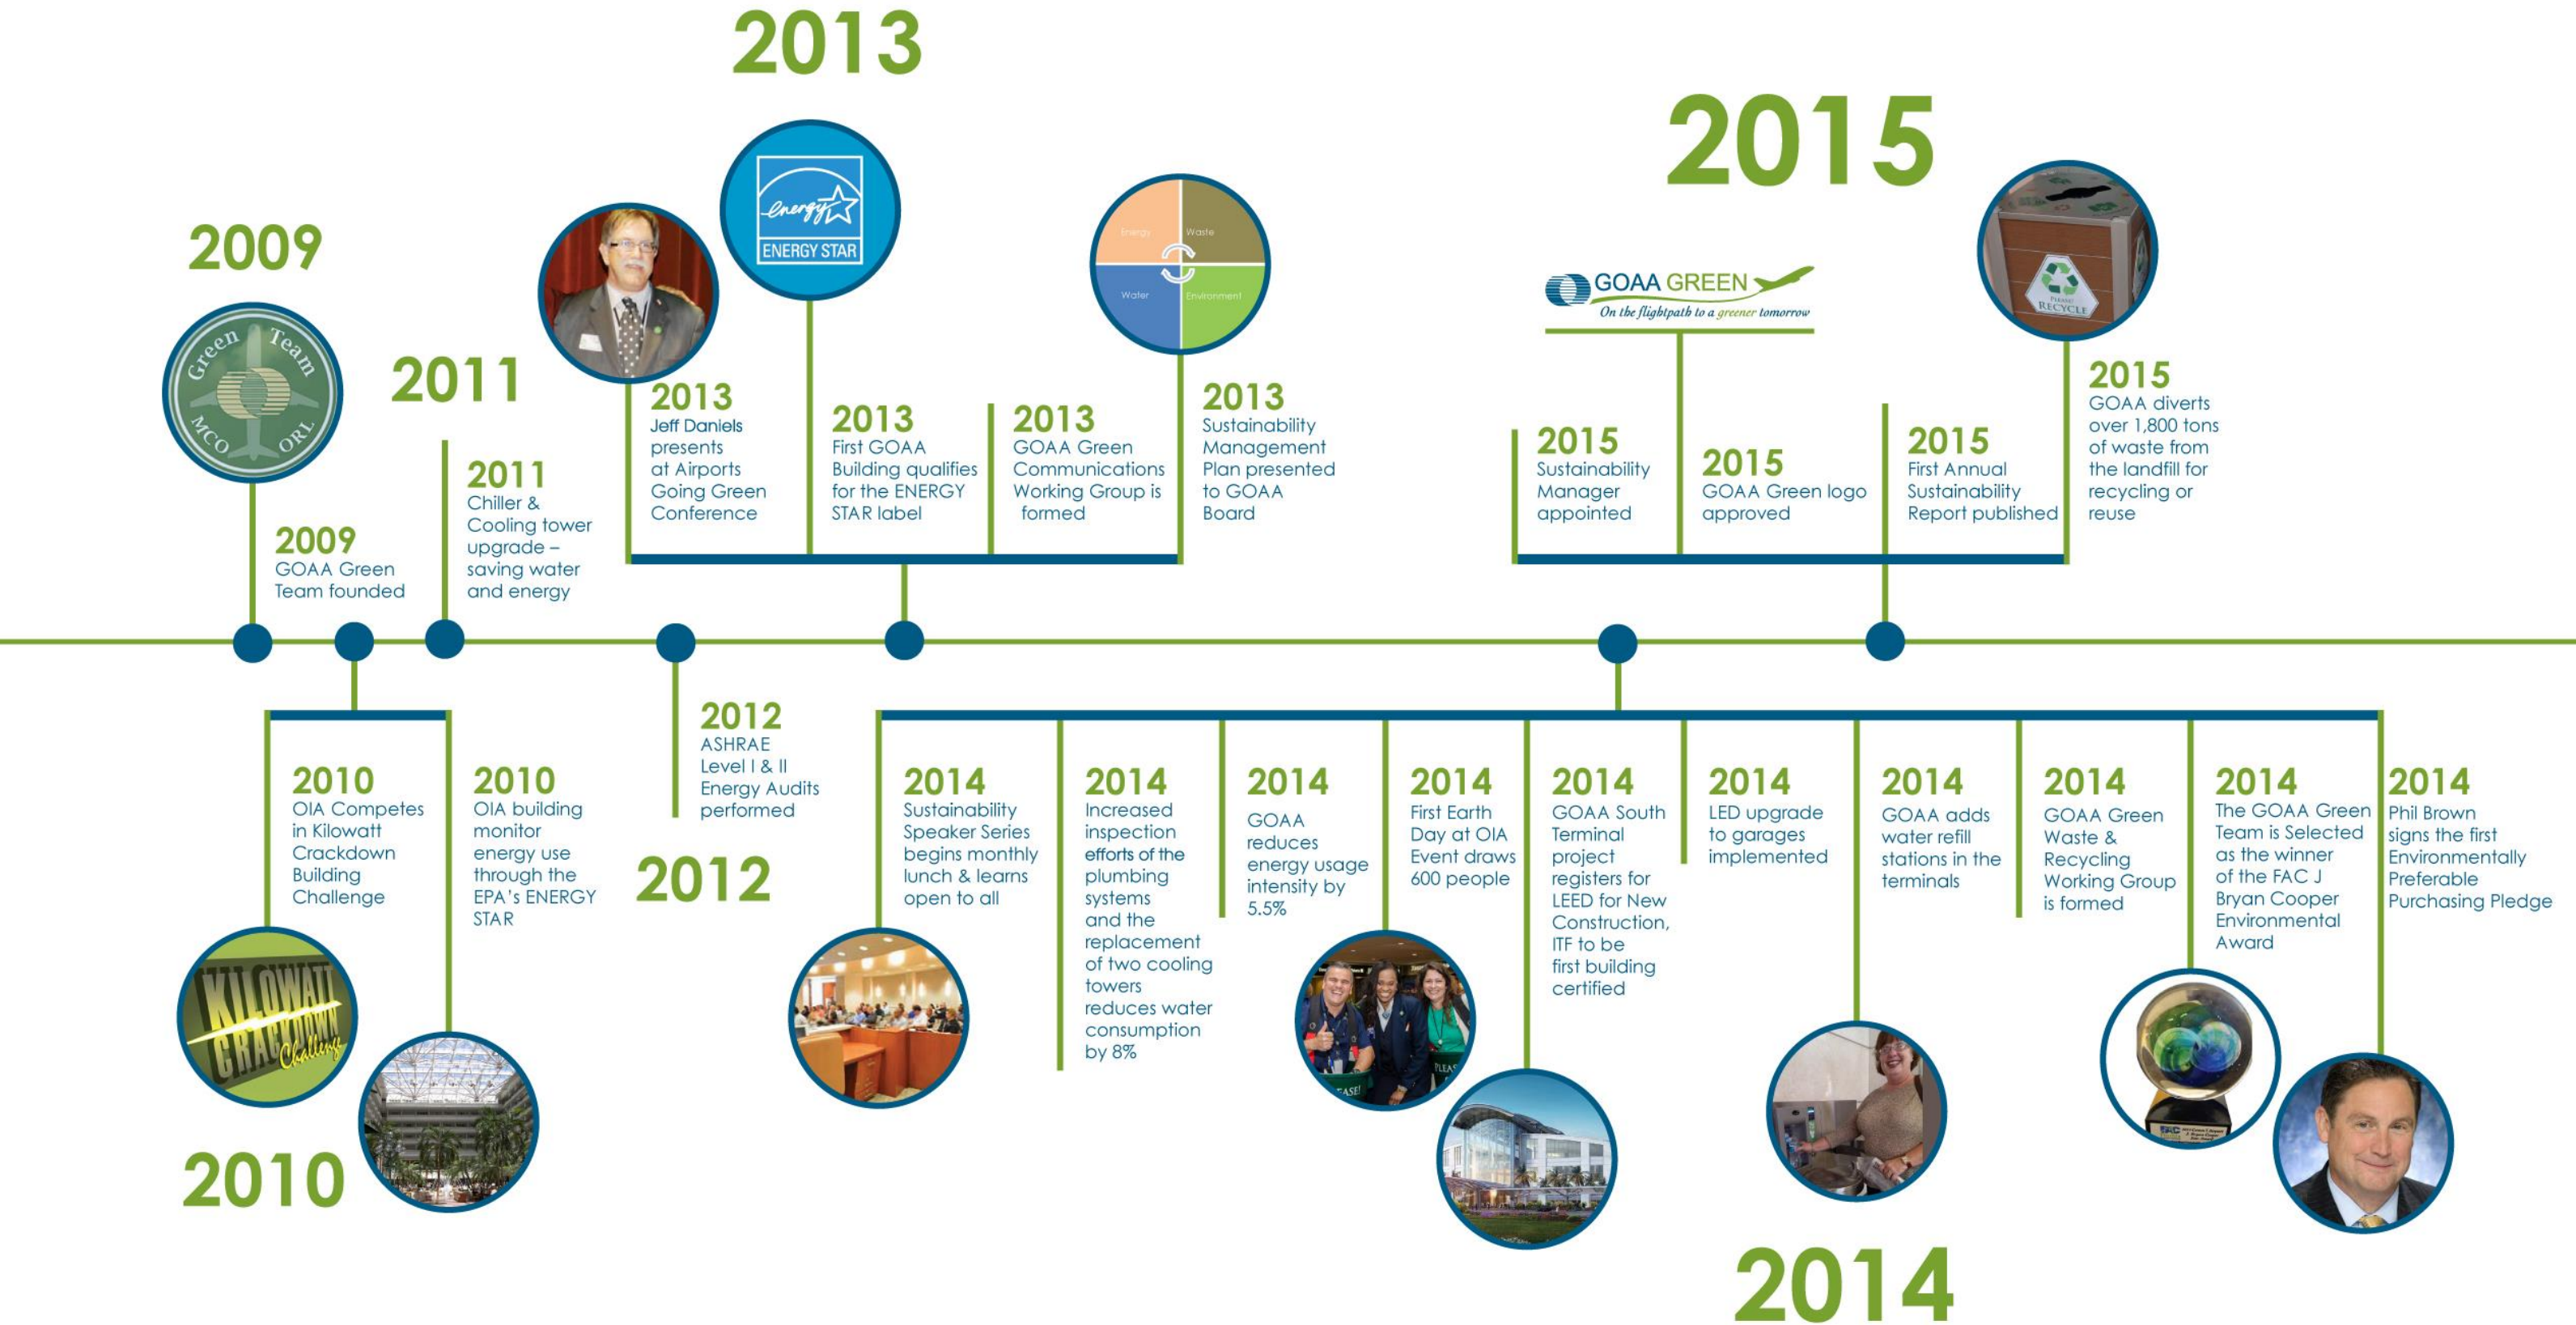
2009

Green Team MCO ORL

2009
GOAA Green Team founded

2011

2011
Chiller & Cooling tower upgrade – saving water and energy

2013

2013
Jeff Daniels presents at Airports Going Green Conference

energy ENERGY STAR

2013
First GOAA Building qualifies for the ENERGY STAR label

2013
GOAA Green Communications Working Group is formed

Energy Waste Water Environment

2013
Sustainability Management Plan presented to GOAA Board

2015

GOAA GREEN
On the flightpath to a greener tomorrow

2015
Sustainability Manager appointed

2015
GOAA Green logo approved

2015
First Annual Sustainability Report published

RECYCLE

2015
GOAA diverts over 1,800 tons of waste from the landfill for recycling or reuse

2010
OIA Competes in Kilowatt Crackdown Building Challenge

KILOWATT CRACKDOWN Challenge

2010
OIA building monitor energy use through the EPA's ENERGY STAR

2010

2012
ASHRAE Level I & II Energy Audits performed

2012

2014
Sustainability Speaker Series begins monthly lunch & learns open to all

2014
Increased inspection efforts of the plumbing systems and the replacement of two cooling towers reduces water consumption by 8%

2014
GOAA reduces energy usage intensity by 5.5%

2014
First Earth Day at OIA Event draws 600 people

2014
GOAA South Terminal project registers for LEED for New Construction, ITF to be first building certified

2014
LED upgrade to garages implemented

2014
GOAA adds water refill stations in the terminals

2014
GOAA Green Waste & Recycling Working Group is formed

2014
The GOAA Green Team is Selected as the winner of the FAC J Bryan Cooper Environmental Award

2014
Phil Brown signs the first Environmentally Preferable Purchasing Pledge

2014